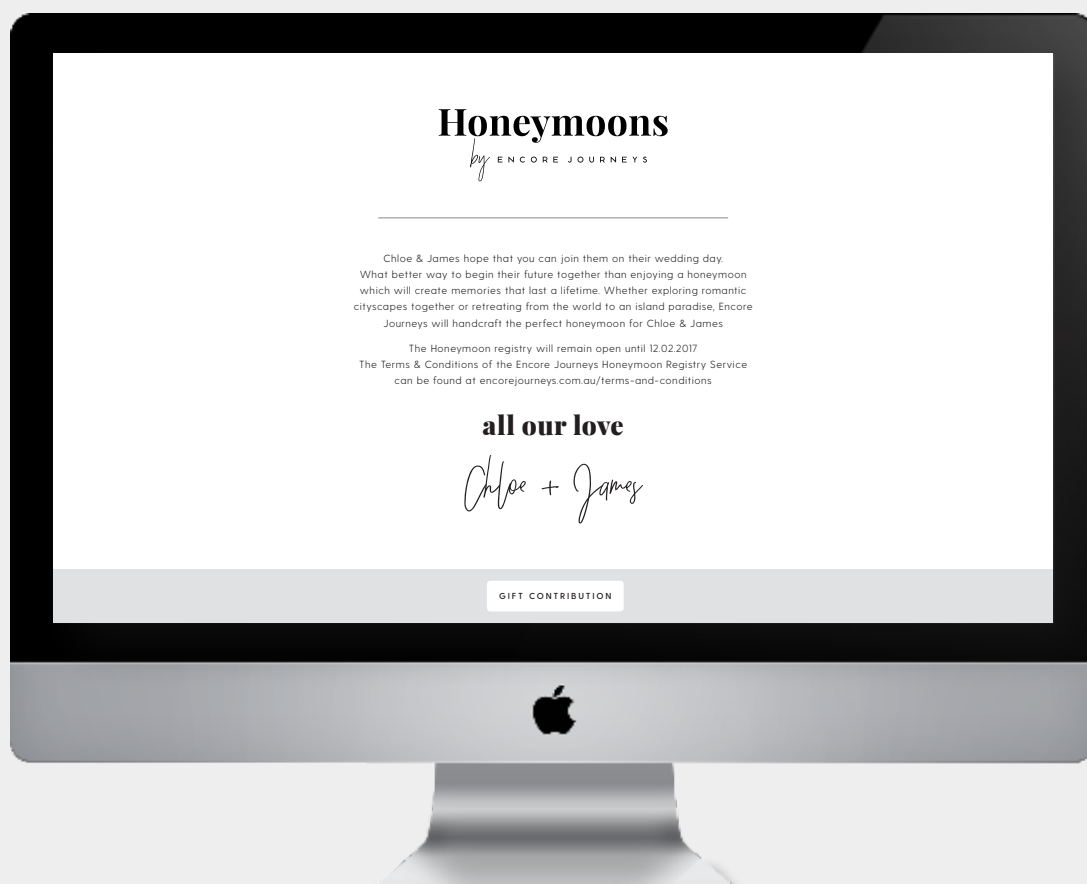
Honeymoons
by ENCORE JOURNEYS

Chloe & James hope that you can join them on their wedding day. What better way to begin their future together than enjoying a honeymoon which will create memories that last a lifetime. Whether exploring romantic cityscapes together or retreating from the world to an island paradise, Encore Journeys will handcraft the perfect honeymoon for Chloe & James

The Honeymoon registry will remain open until 12.02.2017
The Terms & Conditions of the Encore Journeys Honeymoon Registry Service can be found at encorejourneys.com.au/terms-and-conditions

all our love

Chloe + James

GIFT CONTRIBUTION